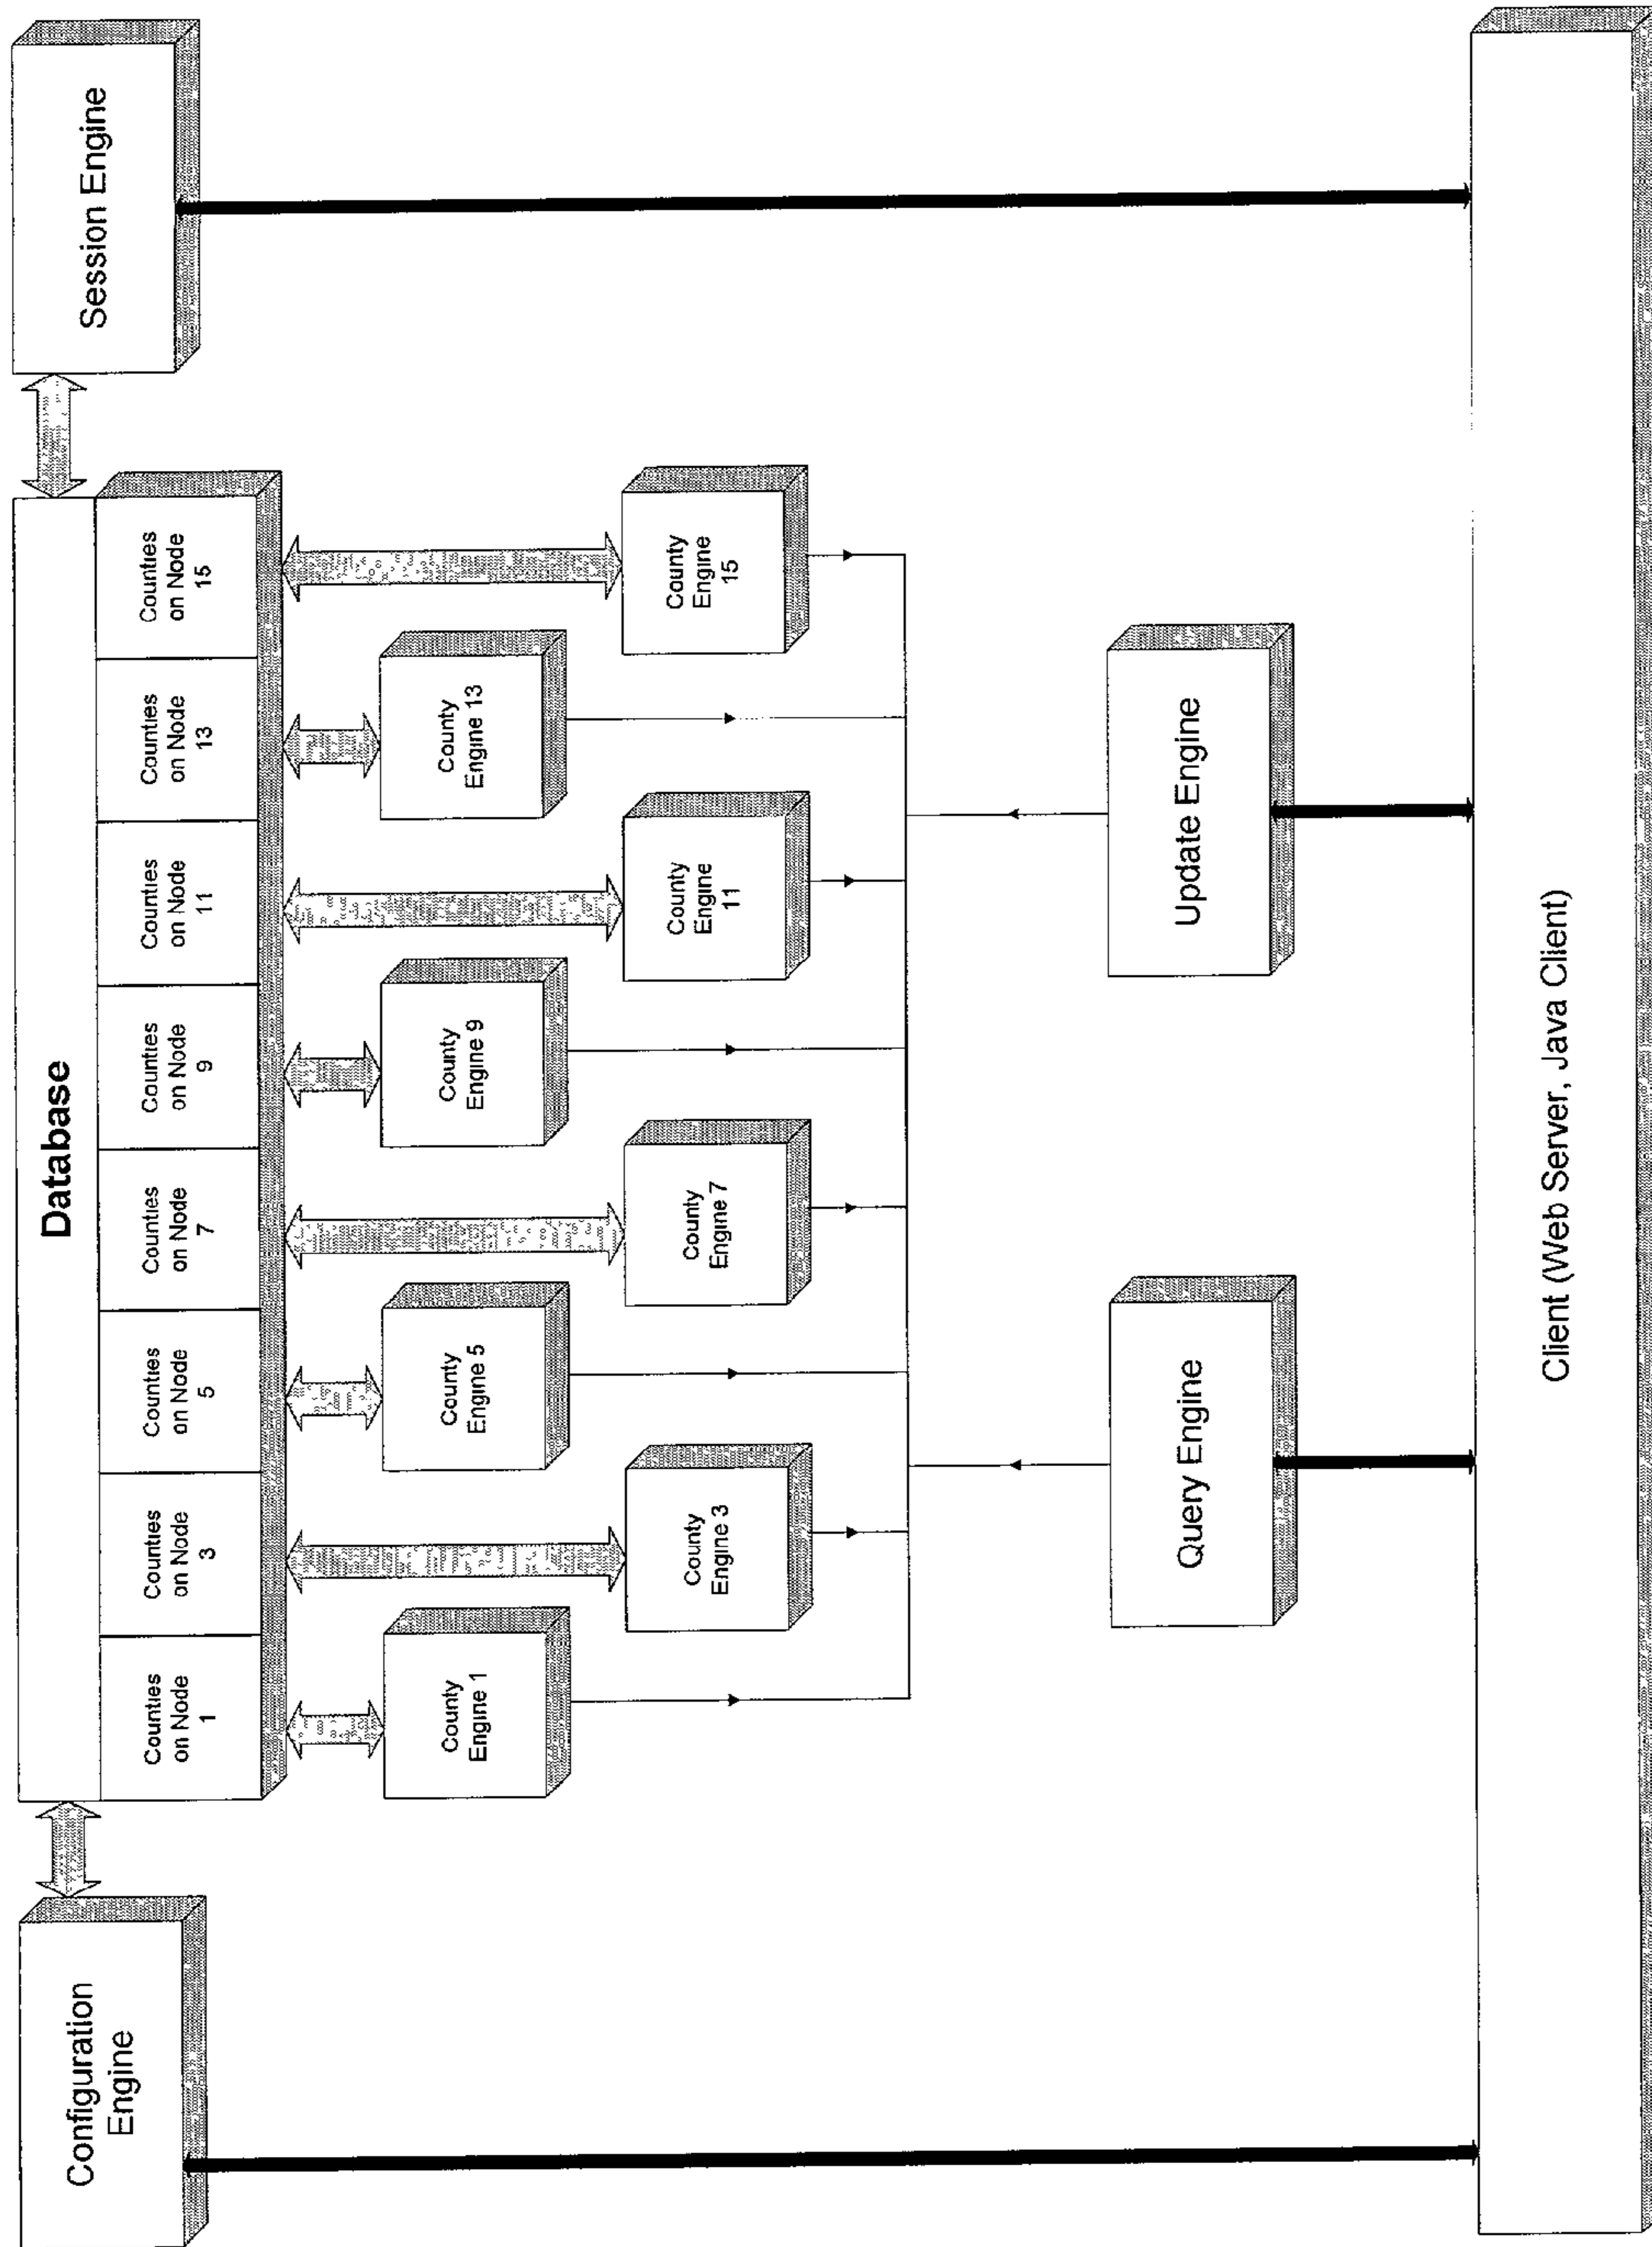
Session Engine

Database

Counties on Node 15

Counties on Node 13

Counties on Node 11

Counties on Node 9

Counties on Node 7

Counties on Node 5

Counties on Node 3

Counties on Node 1

County Engine 15

County Engine 13

County Engine 11

County Engine 9

County Engine 7

County Engine 5

County Engine 3

County Engine 1

Update Engine

Query Engine

Configuration Engine

Client (Web Server, Java Client)